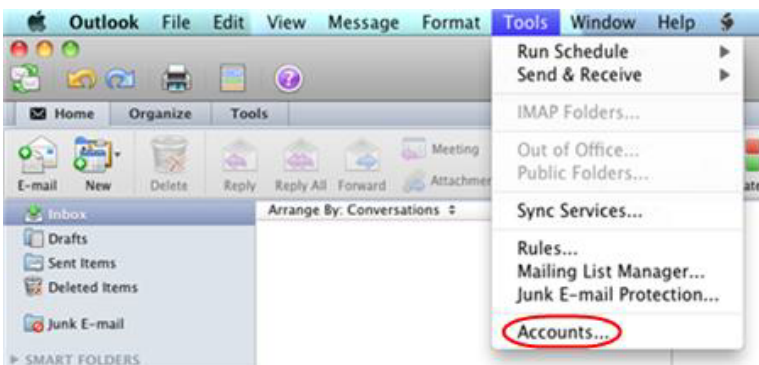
Outlook File Edit View Message Format Tools Window Help

Home Organize Tools

E-mail New Delete Reply Reply All Forward Meeting Attachmen

Inbox
Drafts
Sent Items
Deleted Items
Junk E-mail
SMART FOLDERS

Arrange By: Conversations

Run Schedule
Send & Receive
IMAP Folders...
Out of Office...
Public Folders...
Sync Services...
Rules...
Mailing List Manager...
Junk E-mail Protection...
Accounts...